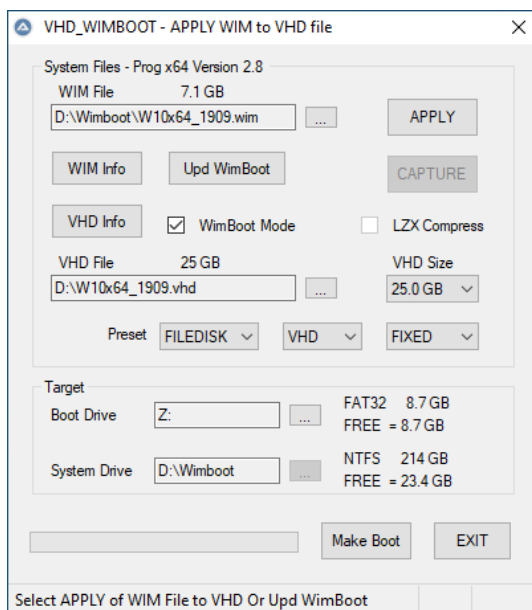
VHD_WIMBOOT - APPLY WIM to VHD file
×

System Files - Prog x64 Version 2.8
WIM File 7.1 GB
D:\Wimboot\W10x64_1909.wim
...
APPLY
WIM Info
Upd WimBoot
CAPTURE
VHD Info
WimBoot Mode
LZX Compress
VHD File 25 GB
VHD Size
D:\W10x64_1909.vhd
...
25.0 GB
Preset FILEDISK VHD FIXED

Target
Boot Drive Z:
...
FAT32 8.7 GB
FREE = 8.7 GB
System Drive D:\Wimboot
...
NTFS 214 GB
FREE = 23.4 GB

Make Boot
EXIT

Select APPLY of WIM File to VHD Or Upd WimBoot